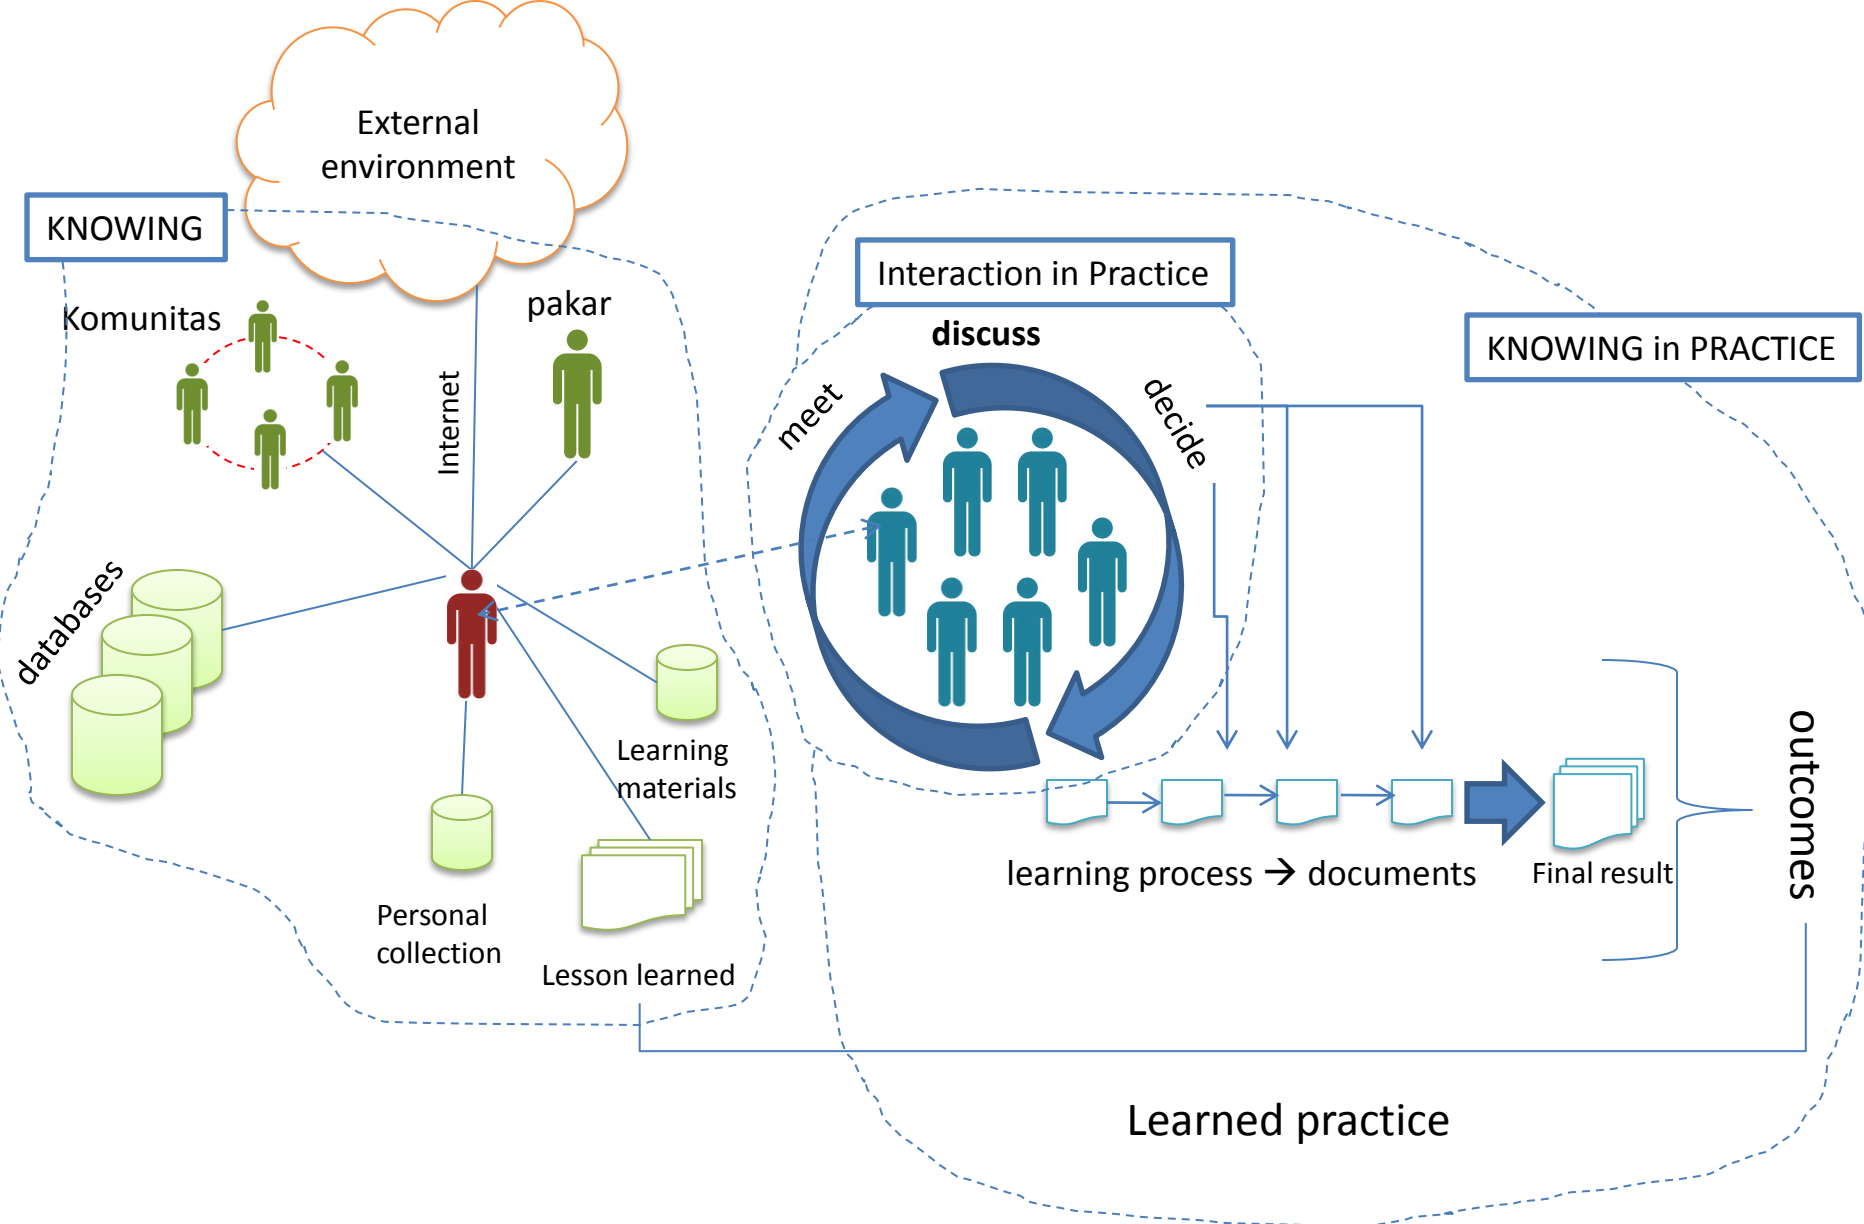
External environment

KNOWING

Komunitas

Internet

pakar

databases

Learning materials

Personal collection

Lesson learned

Interaction in Practice

discuss

meet

decide

KNOWING in PRACTICE

learning process → documents

Final result

outcomes

Learned practice